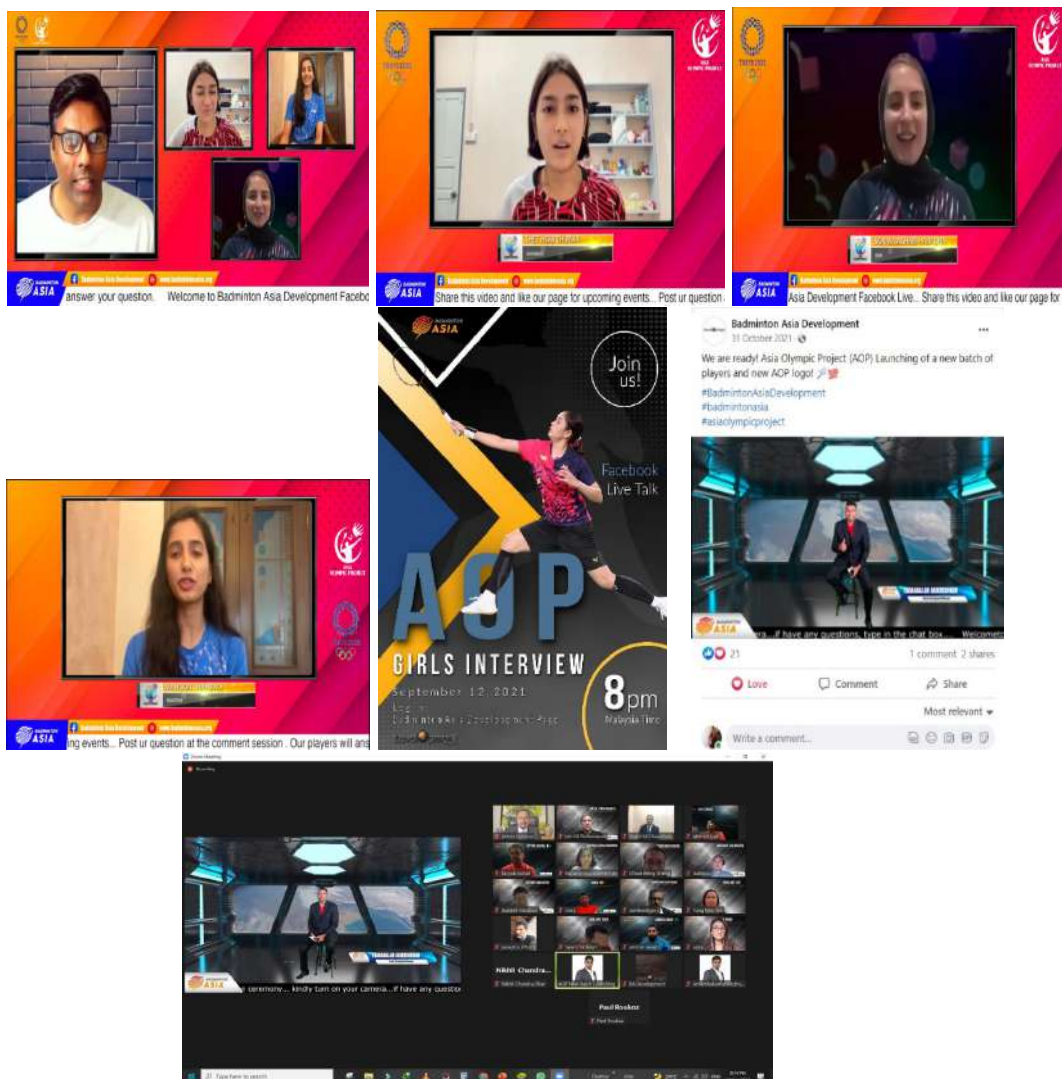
ASIA Badminton Asia Development www.badmintonasia.org
answer your question. Welcome to Badminton Asia Development Facebo

ASIA Badminton Asia Development www.badmintonasia.org
Share this video and like our page for upcoming events... Post ur question

ASIA Badminton Asia Development www.badmintonasia.org
Asia Development Facebook Live... Share this video and like our page for

Badminton Asia Development
31 October 2021
We are ready! Asia Olympic Project (AOP) Launching of a new batch of players and new AOP logo!
#BadmintonAsiaDevelopment
#badmintonasia
#asiaolympicproject

ASIA
...ra...If have any questions, type in the chat box... Welcome

21
1 comment 2 shares
Love
Comment
Share
Most relevant
Write a comment...

ASIA
Join us!
Facebook Live Talk
AOP
GIRLS INTERVIEW
September 12, 2021
8pm
Malaysia Time

ASIA Badminton Asia Development www.badmintonasia.org
ing events... Post ur question at the comment session . Our players will ans

ASIA
ceremony... kindly turn on your camera...If have any questio

Paul Ronkas
Type here to search